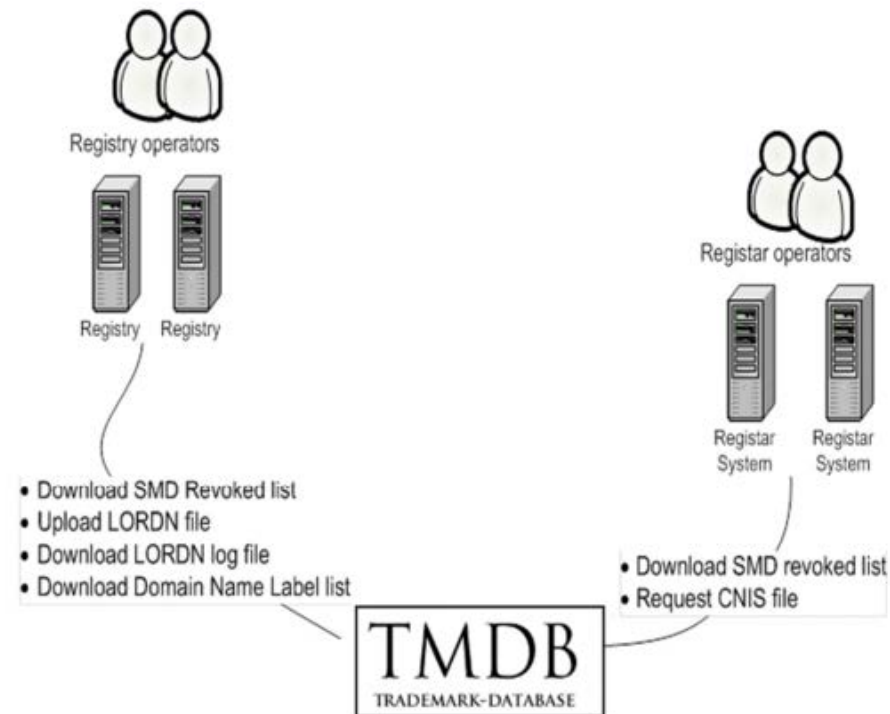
Registry operators

Registry Registry

Registar operators

Registar System Registar System

• Download SMD Revoked list
• Upload LORDN file
• Download LORDN log file
• Download Domain Name Label list

• Download SMD revoked list
• Request CNIS file

TMDB
TRADEMARK-DATABASE